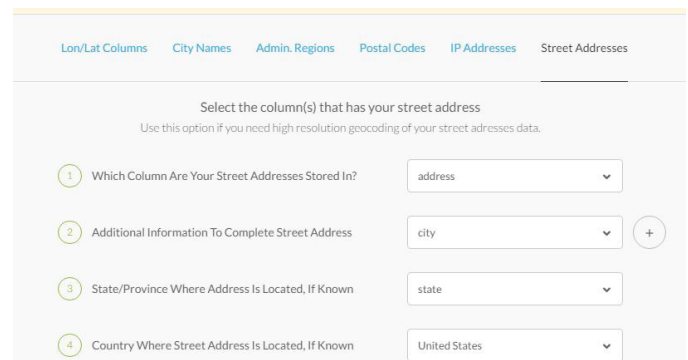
Lon/Lat Columns City Names Admin. Regions Postal Codes IP Addresses Street Addresses

Select the column(s) that has your street address

Use this option if you need high resolution geocoding of your street adresses data.

1 Which Column Are Your Street Addresses Stored In? address

2 Additional Information To Complete Street Address city +

3 State/Province Where Address Is Located, If Known state

4 Country Where Street Address Is Located, If Known United States